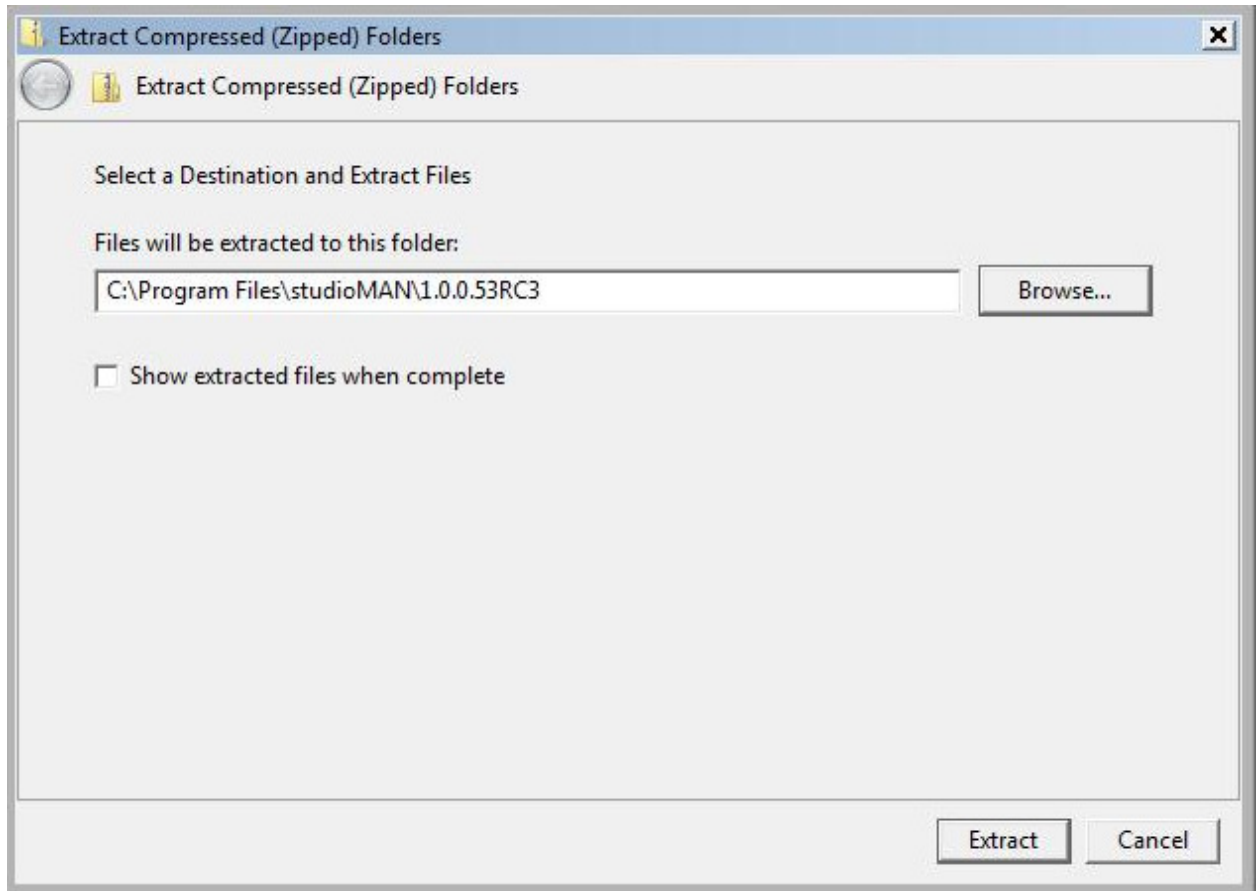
Extract Compressed (Zipped) Folders

Extract Compressed (Zipped) Folders

Select a Destination and Extract Files

Files will be extracted to this folder:

C:\Program Files\studioMAN\1.0.0.53RC3

Browse...

Show extracted files when complete

Extract

Cancel